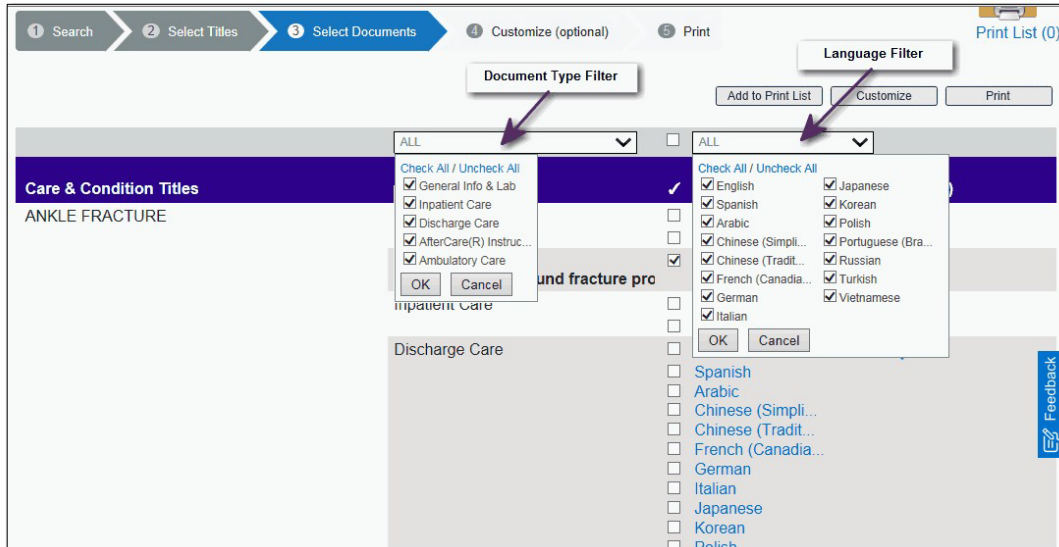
1 Search 2 Select Titles 3 Select Documents 4 Customize (optional) 5 Print

Print List (0)

Language Filter

Document Type Filter

Add to Print List Customize Print

ALL

ALL

Care & Condition Titles

ANKLE FRACTURE

Check All / Uncheck All
General Info & Lab
Inpatient Care
Discharge Care
AfterCare(R) Instruc...
Ambulatory Care
OK Cancel

und fracture pro

Inpatient Care

Discharge Care

Check All / Uncheck All
English
Spanish
Arabic
Chinese (Simpli...
Chinese (Tradit...
French (Canadia...
German
Italian
Japanese
Korean
Polish
Portuguese (Bra...
Russian
Turkish
Vietnamese
OK Cancel

Spanish
Arabic
Chinese (Simpli...
Chinese (Tradit...
French (Canadia...
German
Italian
Japanese
Korean
Polish

Feedback